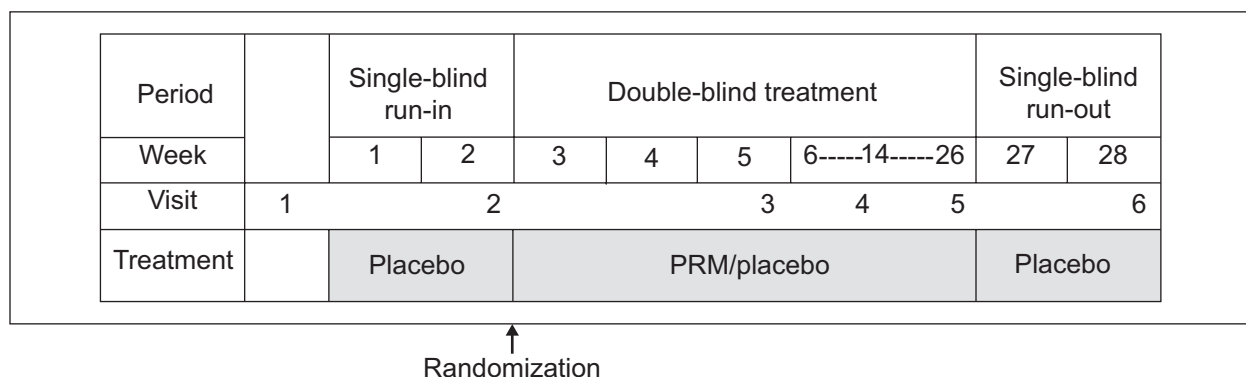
| Period | | Single-blind run-in | | Double-blind treatment | | | | Single-blind run-out | |
|---|---|---|---|---|---|---|---|---|---|
| Week | | 1 | 2 | 3 | 4 | 5 | 6-----14-----26 | 27 | 28 |
| Visit | 1 | | 2 | | | 3 | 4 5 | | 6 |
| Treatment | | Placebo | | PRM/placebo | | | | Placebo | |

Randomization